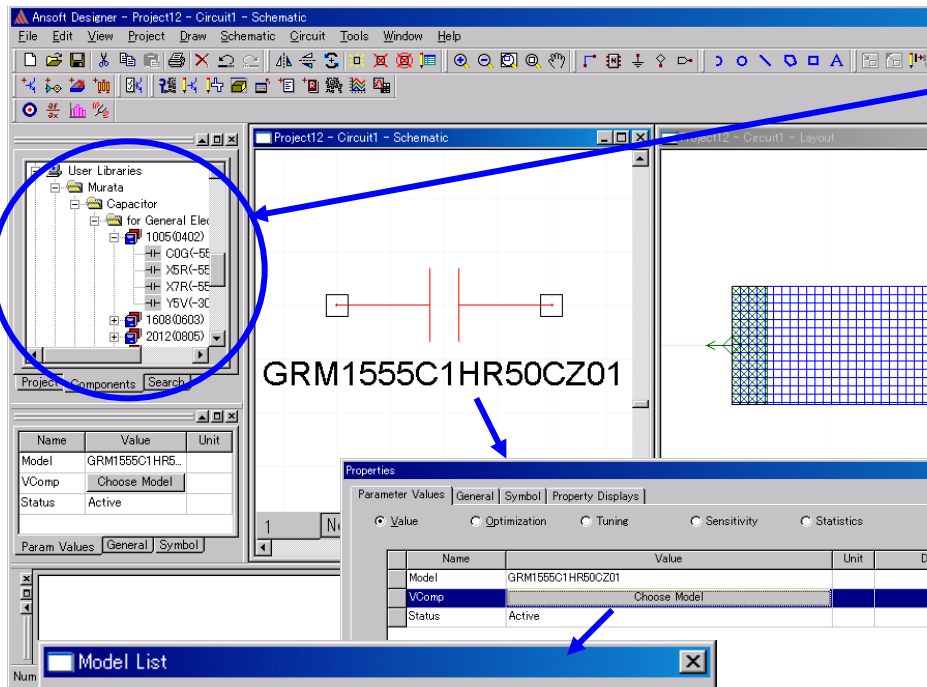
Ansoft Designer - Project12 - Circuit1 - Schematic
File Edit View Project Draw Schematic Circuit Tools Window Help

User Libraries
Murata
Capacitor
for General Elec
1005(0402)
C0G(-55
X5R(-55
X7R(-55
Y5V(-30
1608(0603)
2012(0805)

Project Components Search

| Name | Value | Unit |
|---|---|---|
| Model | GRM1555C1HR5... | |
| VComp | Choose Model | |
| Status | Active | |

Param Values General Symbol

Project12 - Circuit1 - Schematic

GRM1555C1HR50CZ01

1 Ne

Project12 - Circuit1 - Layout

Properties
Parameter Values General Symbol Property Displays
Value Optimization Tuning Sensitivity Statistics

| | Name | Value | Unit | D |
|---|---|---|---|---|
| | Model | GRM1555C1HR50CZ01 | | |
| | VComp | Choose Model | | |
| | Status | Active | | |

Model List

Num